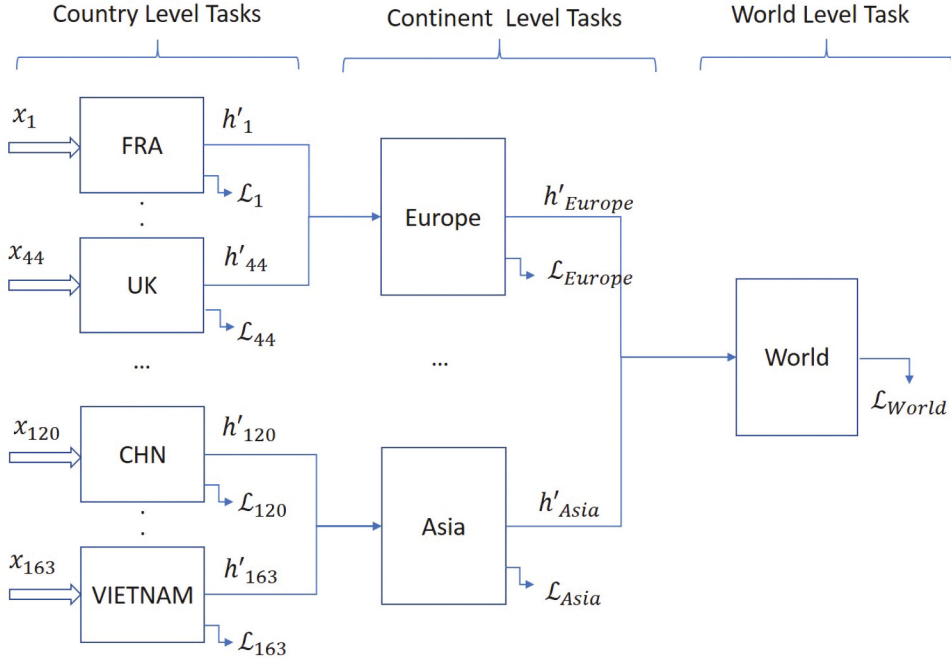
Country Level Tasks

Continent Level Tasks

World Level Task

$x_1$

FRA

$h'_1$

$\mathcal{L}_1$

.
.

$x_{44}$

UK

$h'_{44}$

$\mathcal{L}_{44}$

...

$x_{120}$

CHN

$h'_{120}$

$\mathcal{L}_{120}$

.
.

$x_{163}$

VIETNAM

$h'_{163}$

$\mathcal{L}_{163}$

Europe

$h'_{Europe}$

$\mathcal{L}_{Europe}$

...

Asia

$h'_{Asia}$

$\mathcal{L}_{Asia}$

World

$\mathcal{L}_{World}$